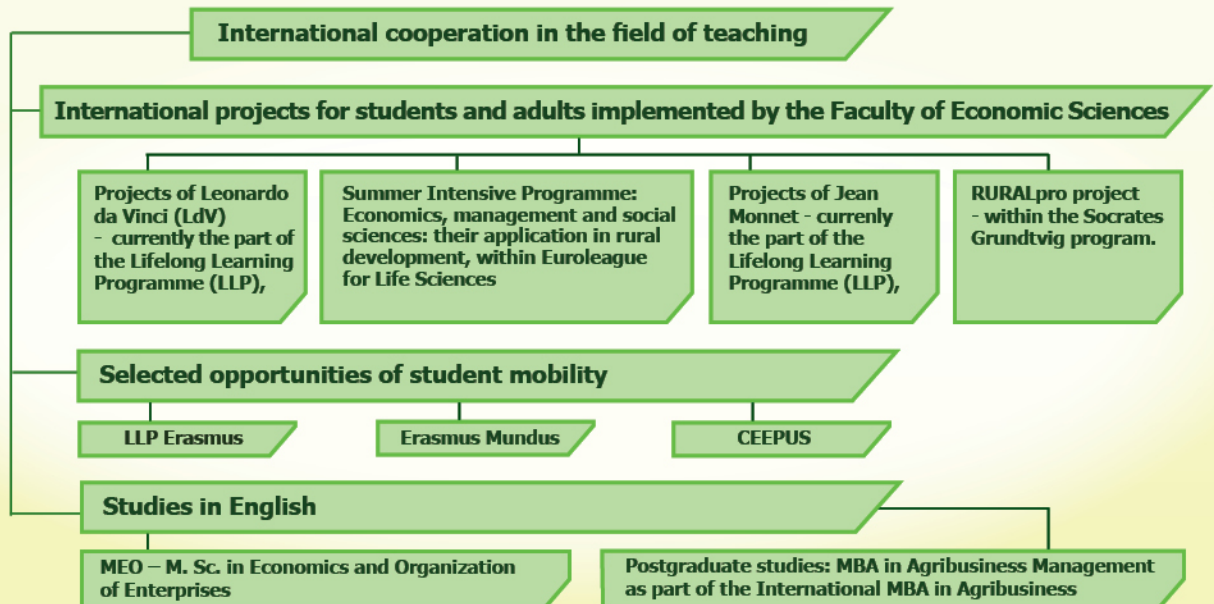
International cooperation in the field of teaching

International projects for students and adults implemented by the Faculty of Economic Sciences

Projects of Leonardo da Vinci (LdV) - currently the part of the Lifelong Learning Programme (LLP),

Summer Intensive Programme: Economics, management and social sciences: their application in rural development, within Euroleague for Life Sciences

Projects of Jean Monnet - currenly the part of the Lifelong Learning Programme (LLP),

RURALpro project - within the Socrates Grundtvig program.

Selected opportunities of student mobility

LLP Erasmus

Erasmus Mundus

CEEPUS

Studies in English

MEO – M. Sc. in Economics and Organization of Enterprises

Postgraduate studies: MBA in Agribusiness Management as part of the International MBA in Agribusiness